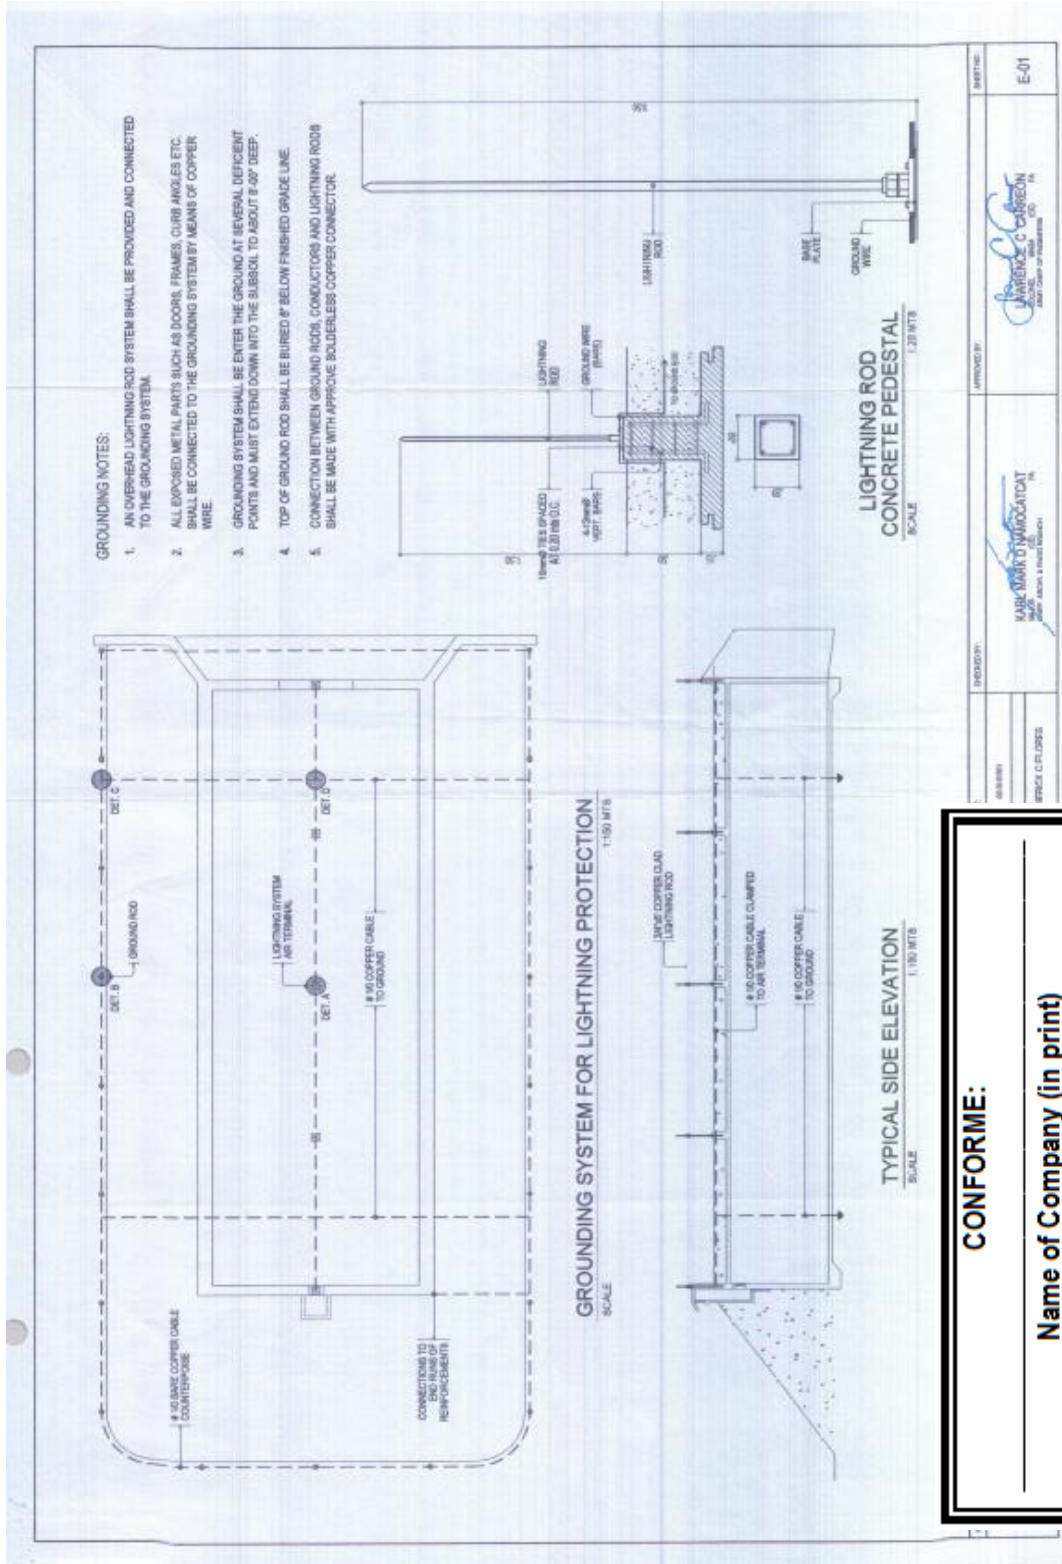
GROUNDING NOTES:

1. AN OVERHEAD LIGHTNING ROD SYSTEM SHALL BE PROVIDED AND CONNECTED TO THE GROUNDING SYSTEM.

2. ALL EXPOSED METAL PARTS SUCH AS DOORS, FRAMES, CURB ANGLES ETC. SHALL BE CONNECTED TO THE GROUNDING SYSTEM BY MEANS OF COPPER WIRE.

3. GROUNDING SYSTEM SHALL BE ENTER THE GROUND AT SEVERAL DEFICIENT POINTS AND MUST EXTEND DOWN INTO THE SUBSOIL TO ABOUT 8'-00" DEEP.

4. TOP OF GROUND ROD SHALL BE BURIED 6" BELOW FINISHED GRADE LINE.

5. CONNECTION BETWEEN GROUND RODS, CONDUCTORS AND LIGHTNING RODS SHALL BE MADE WITH APPROVE SOLDERLESS COPPER CONNECTOR.

# 10 BARE COPPER CABLE COUNTERPOISE

DET. B

GROUND ROD

DET. C

LIGHTNING SYSTEM AIR TERMINAL

DET. A

DET. D

# 10 COPPER CABLE TO GROUND

CONNECTIONS TO END RUNS OF REINFORCEMENTS

GROUNDING SYSTEM FOR LIGHTNING PROTECTION
SCALE 1:150 MTS

3/4"Ø COPPER CLAD LIGHTNING ROD

# 10 COPPER CABLE CLAMPED TO AIR TERMINAL

# 10 COPPER CABLE TO GROUND

TYPICAL SIDE ELEVATION
SCALE 1:150 MTS

10mmØ TIES SPACED AT 0.20 mts O.C.

4-12mmØ VERT. BARS

LIGHTNING ROD

GROUND WIRE (BARE)

TO GROUND ROD

LIGHTNING ROD

BASE PLATE

GROUND WIRE

LIGHTNING ROD CONCRETE PEDESTAL
SCALE 1:20 MTS

CHECKED BY:

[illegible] C. FLORES

KARL MARK D. MACATCAT

APPROVED BY:

LAWRENCE C. CARREON

SHEET NO.:

E-01

CONFORME:

Name of Company (in print)